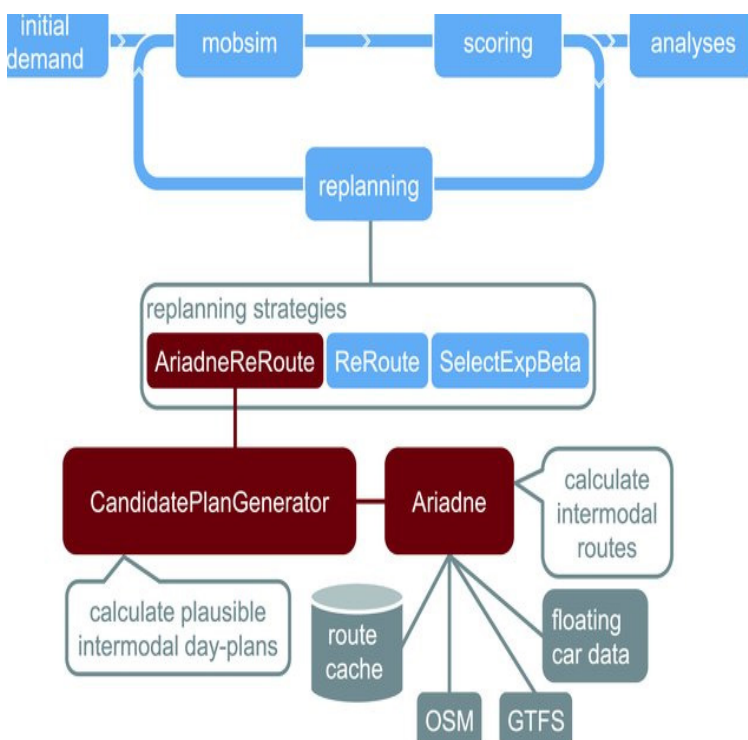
initial demand

mobsim

scoring

analyses

replanning

replanning strategies

AriadneReRoute

ReRoute

SelectExpBeta

CandidatePlanGenerator

Ariadne

calculate intermodal routes

calculate plausible intermodal day-plans

route cache

floating car data

OSM

GTFS